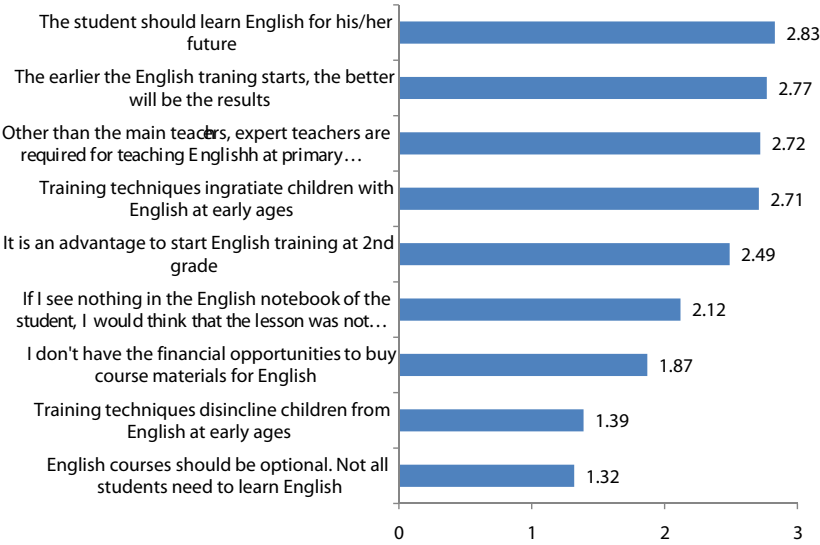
The student should learn English for his/her future
2.83

The earlier the English traning starts, the better will be the results
2.77

Other than the main teacehrs, expert teachers are required for teaching Englishh at primary…
2.72

Training techniques ingratiate children with English at early ages
2.71

It is an advantage to start English training at 2nd grade
2.49

If I see nothing in the English notebook of the student, I would think that the lesson was not…
2.12

I don't have the financial opportunities to buy course materials for English
1.87

Training techniques disincline children from English at early ages
1.39

English courses should be optional. Not all students need to learn English
1.32

0
1
2
3